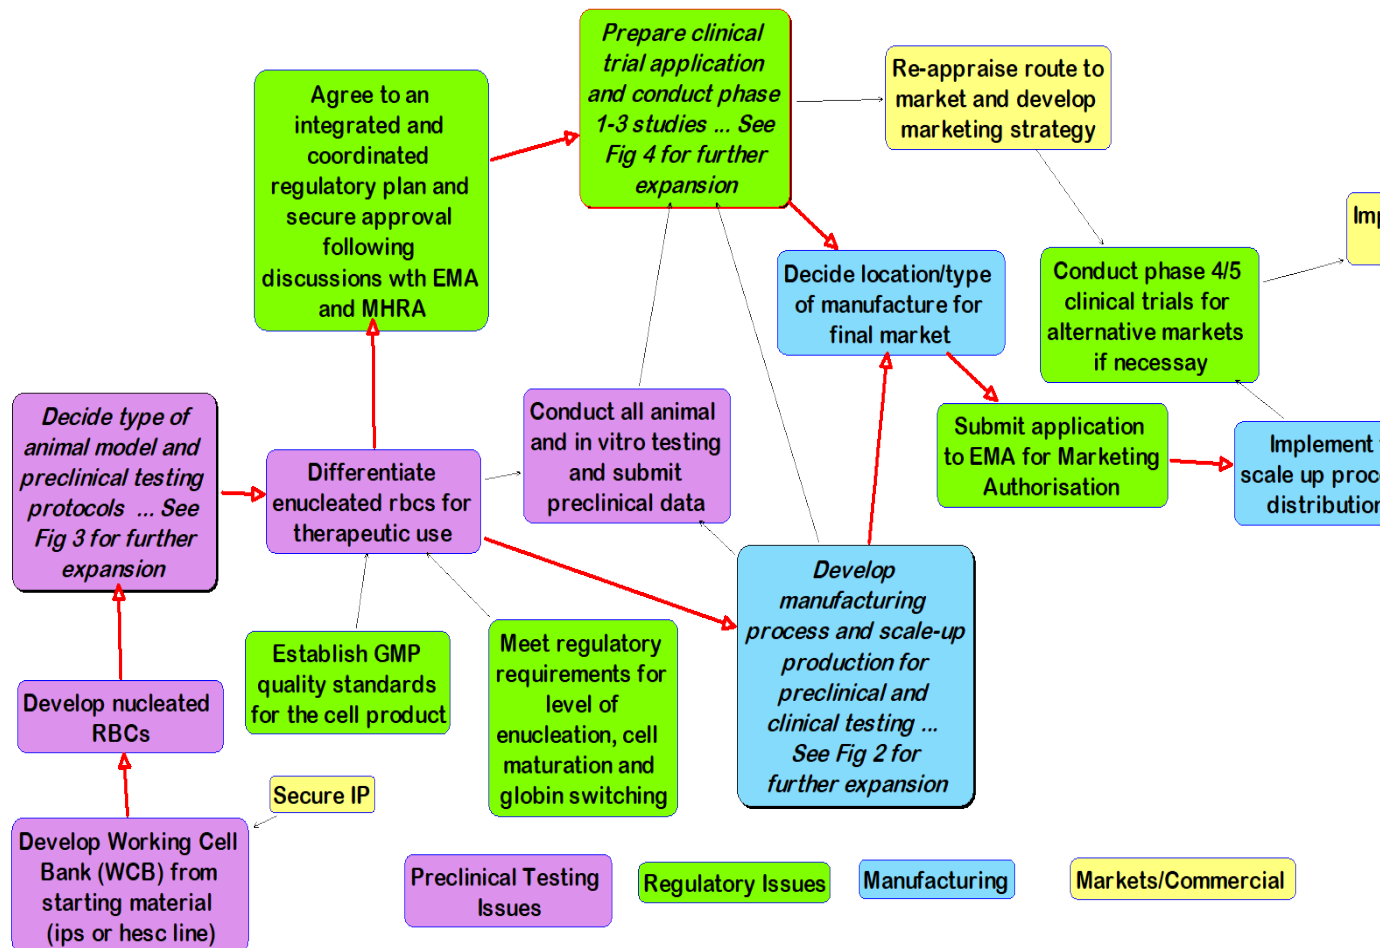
Prepare clinical trial application and conduct phase 1-3 studies ... See Fig 4 for further expansion

Re-appraise route to market and develop marketing strategy

Imp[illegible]

Agree to an integrated and coordinated regulatory plan and secure approval following discussions wth EMA and MHRA

Decide location/type of manufacture for final market

Conduct phase 4/5 clinical trials for alternative markets if necessay

Decide type of animal model and preclinical testing protocols ... See Fig 3 for further expansion

Differentiate enucleated rbcs for therapeutic use

Conduct all animal and in vitro testing and submit preclinical data

Submit application to EMA for Marketing Authorisation

Implement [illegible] scale up proc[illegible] distributio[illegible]

Develop manufacturing process and scale-up production for preclinical and clinical testing ... See Fig 2 for further expansion

Establish GMP quality standards for the cell product

Meet regulatory requirements for level of enucleation, cell maturation and globin switching

Develop nucleated RBCs

Secure IP

Develop Working Cell Bank (WCB) from starting material (ips or hesc line)

Preclinical Testing Issues

Regulatory Issues

Manufacturing

Markets/Commercial